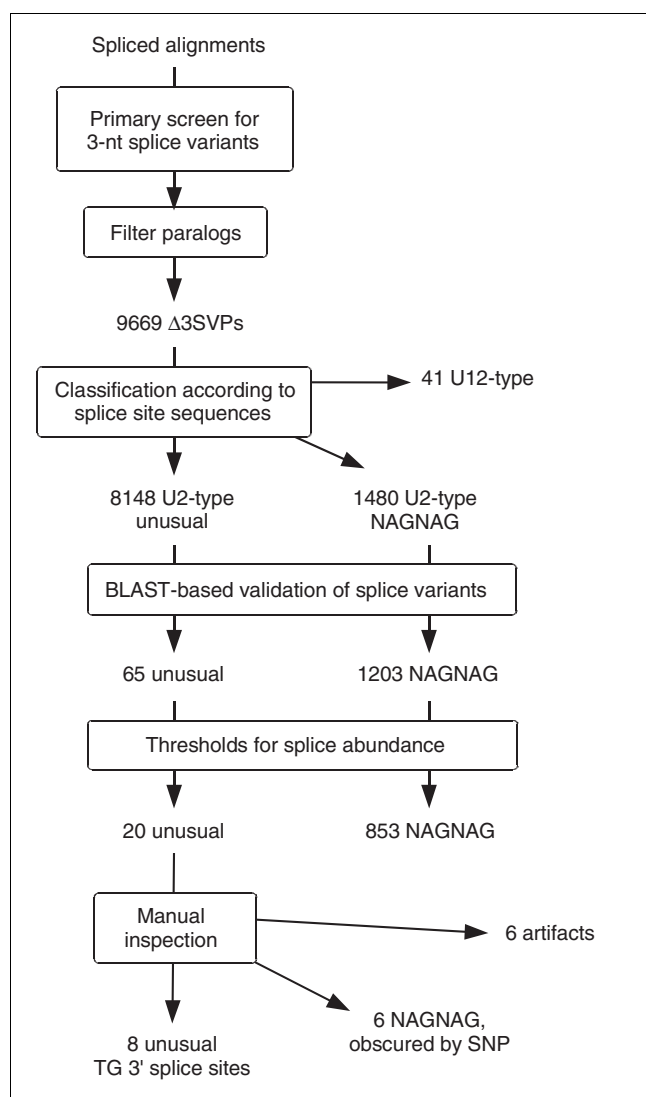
Spliced alignments

Primary screen for 3-nt splice variants

Filter paralogs

9669 $\Delta$3SVPs

Classification according to splice site sequences

41 U12-type

8148 U2-type unusual

1480 U2-type NAGNAG

BLAST-based validation of splice variants

65 unusual

1203 NAGNAG

Thresholds for splice abundance

20 unusual

853 NAGNAG

Manual inspection

6 artifacts

8 unusual TG 3' splice sites

6 NAGNAG, obscured by SNP